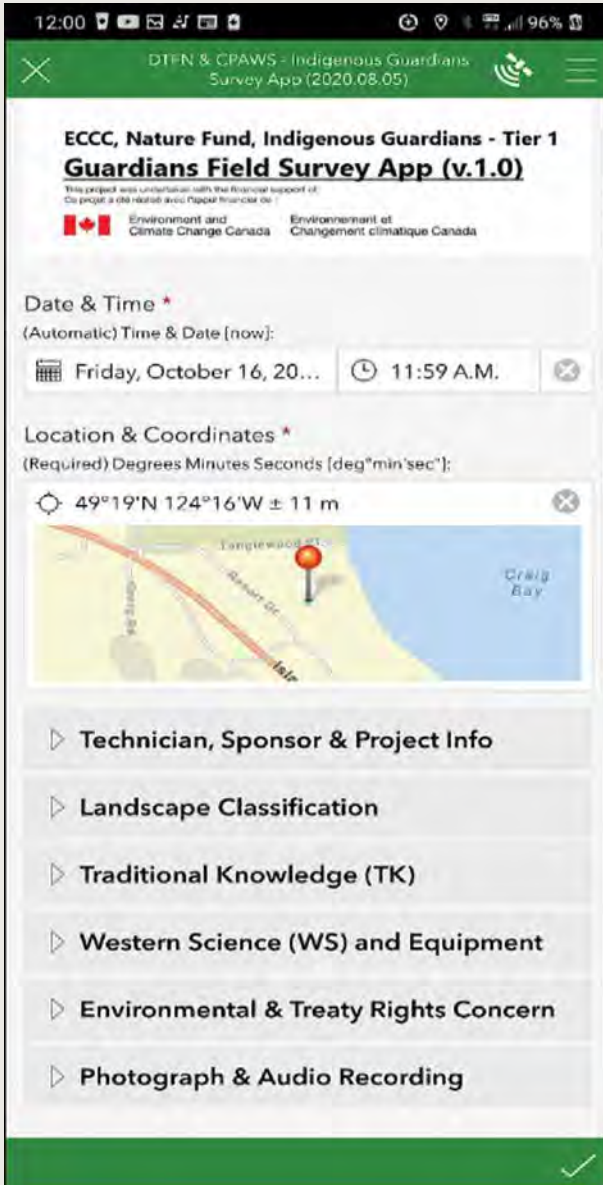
12:00 96%

DTFN & CPAWS - Indigenous Guardians Survey App (2020.08.05)

ECCC, Nature Fund, Indigenous Guardians - Tier 1

Guardians Field Survey App (v.1.0)

This project was undertaken with the financial support of:
Ce projet a été réalisé avec l'appui financier de :

Environment and Climate Change Canada
Environnement et Changement climatique Canada

Date & Time *
(Automatic) Time & Date [now]:

Friday, October 16, 20...
11:59 A.M.

Location & Coordinates *
(Required) Degrees Minutes Seconds [deg°min'sec"]:

49°19'N 124°16'W ± 11 m

Tanglewood Pl
Resort Dr
Craig Bay
Isl

Technician, Sponsor & Project Info

Landscape Classification

Traditional Knowledge (TK)

Western Science (WS) and Equipment

Environmental & Treaty Rights Concern

Photograph & Audio Recording